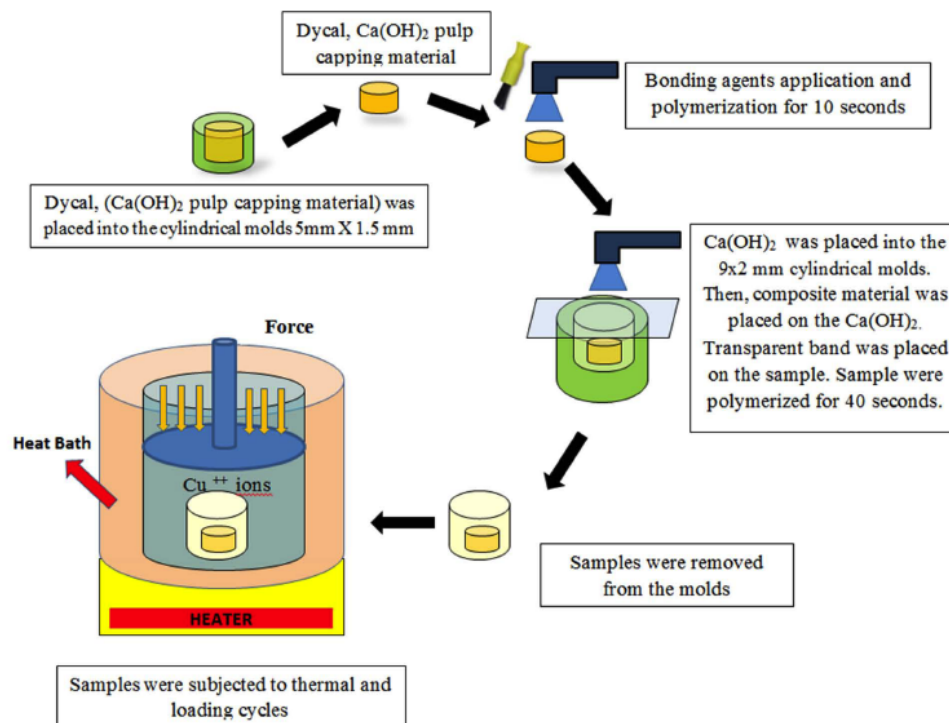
Dycal, $Ca(OH)_2$ pulp capping material

Bonding agents application and polymerization for 10 seconds

Dycal, ($Ca(OH)_2$ pulp capping material) was placed into the cylindrical molds 5mm X 1.5 mm

$Ca(OH)_2$ was placed into the 9x2 mm cylindrical molds. Then, composite material was placed on the $Ca(OH)_2$. Transparent band was placed on the sample. Sample were polymerized for 40 seconds.

Force

Heat Bath

$Cu^{++}$ ions

HEATER

Samples were removed from the molds

Samples were subjected to thermal and loading cycles